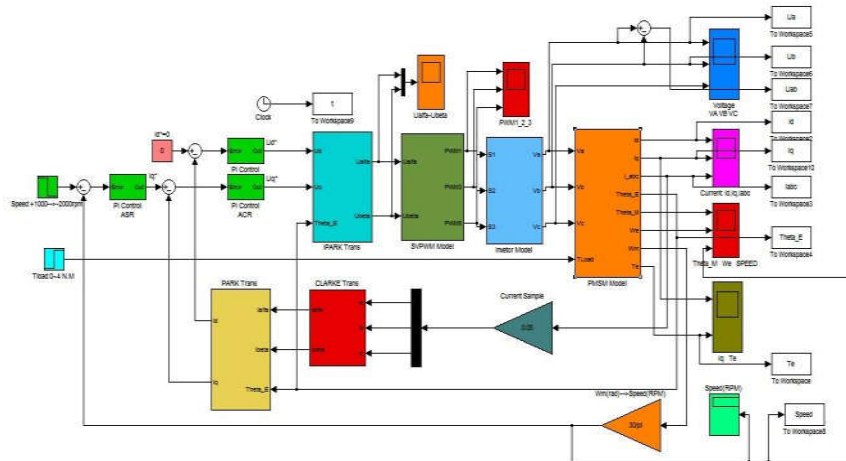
Ua
To Workspace5
Ub
To Workspace6
Uab
To Workspace7
Voltage VA VB VC
Id
To Workspace2
Iq
To Workspace10
Iabc
To Workspace3
Current: id,iq,iabc
Theta_E
To Workspace4
Theta_M We SPEED
Clock
1
To Workspace9
Ualfa-Ubeta
PWM1_2_3
Id*=0
0
Speed=1000--->2000rpm
PI Control ASR
PI Control
PI Control ACR
Ud*
Uq*
Iq*
IPARK Trans
SVPWM Model
Invetor Model
PMSM Model
Tload:0-4 N.M
PARK Trans
CLARKE Trans
Current Sample
0.05
Iq Te
Te
To Workspace
Wm(rad)--->Speed(RPM)
Speed(RPM)
Speed
To Workspace8
30/pi